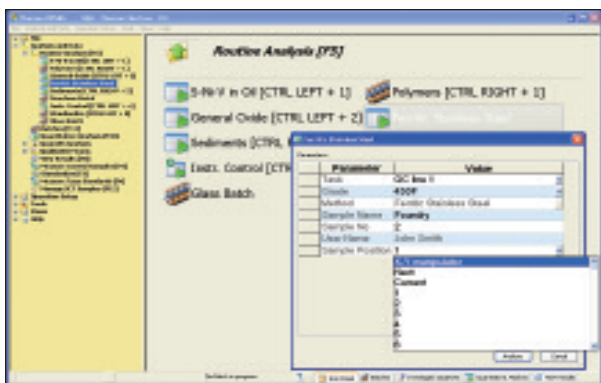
Routine Analysis [FS]

S-Ni-V in Oil [CTRL LEFT + 1]

Polymers [CTRL RIGHT + 1]

General Oxide [CTRL LEFT + 2]

Sediments [CTRL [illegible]

Instr. Control [CTR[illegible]

Glass Batch

Ferritic Stainless Steel

Parameters

| Parameter | Value |
|---|---|
| Task | QC line 1 |
| Grade | 430F |
| Method | Ferritic Stainless Steel |
| Sample Name | Foundry |
| Sample No | 2 |
| User Name | John Smith |
| Sample Position | 1 |

X/Y manipulator
Next
Current
1
2
3
4
5
6

Analyse
Cancel